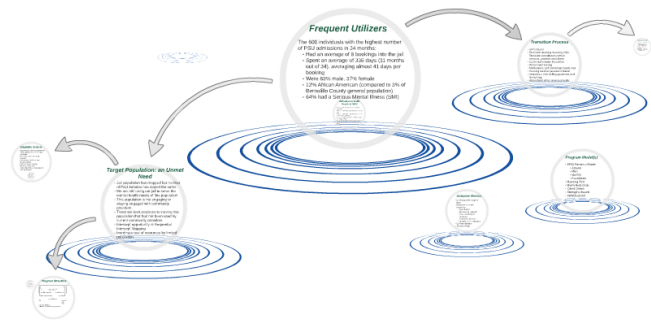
Frequent Utilizers

The 608 individuals with the highest number of PSU admissions in 24 months:

- Had an average of 8 bookings into the jail
- Spent an average of 336 days (11 months out of 24), averaging almost 41 days per booking
- Were 63% male, 37% female
- 12% African American (compared to 3% of Bernalillo County general population)
- 64% had a Serious Mental Illness (SMI)

Transition Process

Target Population: an Unmet Need

Program Model(s)

Project Benefits

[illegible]